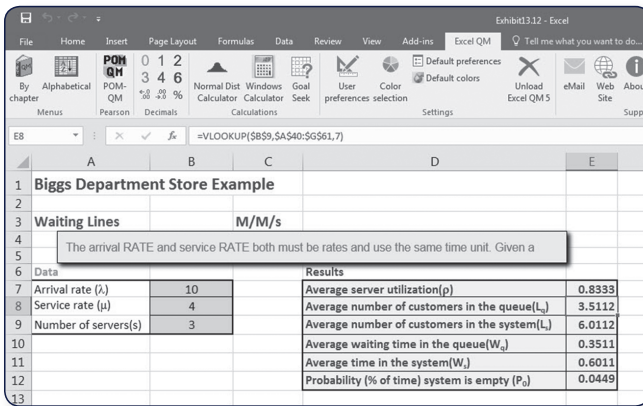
Exhibit13.12 - Excel

File Home Insert Page Layout Formulas Data Review View Add-ins Excel QM Tell me what you want to do...

By chapter Alphabetical POM-QM Pearson 0 1 2 3 4 6 Decimals Normal Dist Calculator Windows Calculator Goal Seek Calculations User preferences Color selection Default preferences Default colors Settings Unload Excel QM 5 eMail Web Site About Supp

Menus

E8 =VLOOKUP($B$9,$A$40:$G$61,7)

| | A | B | C | D | E |
|---|---|---|---|---|---|
| 1 | Biggs Department Store Example | | | | |
| 2 | | | | | |
| 3 | Waiting Lines | | M/M/s | | |
| 4 | The arrival RATE and service RATE both must be rates and use the same time unit. Given a | | | | |
| 5 | | | | | |
| 6 | Data | | | Results | |
| 7 | Arrival rate (λ) | 10 | | Average server utilization(ρ) | 0.8333 |
| 8 | Service rate (μ) | 4 | | Average number of customers in the queue($L_q$) | 3.5112 |
| 9 | Number of servers(s) | 3 | | Average number of customers in the system($L_s$) | 6.0112 |
| 10 | | | | Average waiting time in the queue($W_q$) | 0.3511 |
| 11 | | | | Average time in the system($W_s$) | 0.6011 |
| 12 | | | | Probability (% of time) system is empty ($P_0$) | 0.0449 |
| 13 | | | | | |